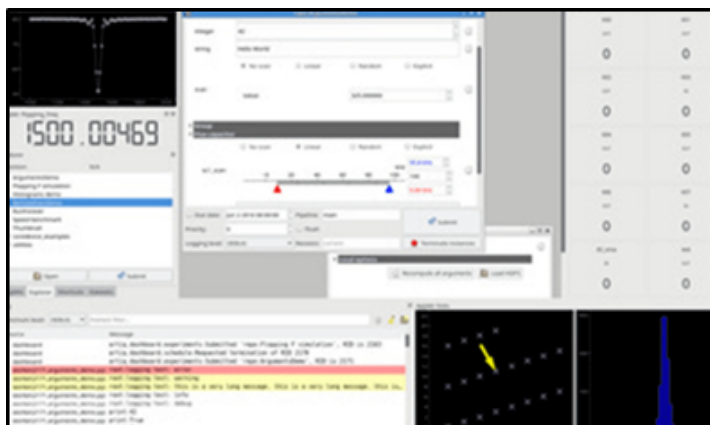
1500.00469

integer 42

string Hello World

Submit

Pipeline main

Priority 0

Flush

Logging level WARNING

Terminate instances

Recompute all arguments

Load HDF5

Open

Submit

Explorer

0
0
0
0
0
0
0
0
0
0